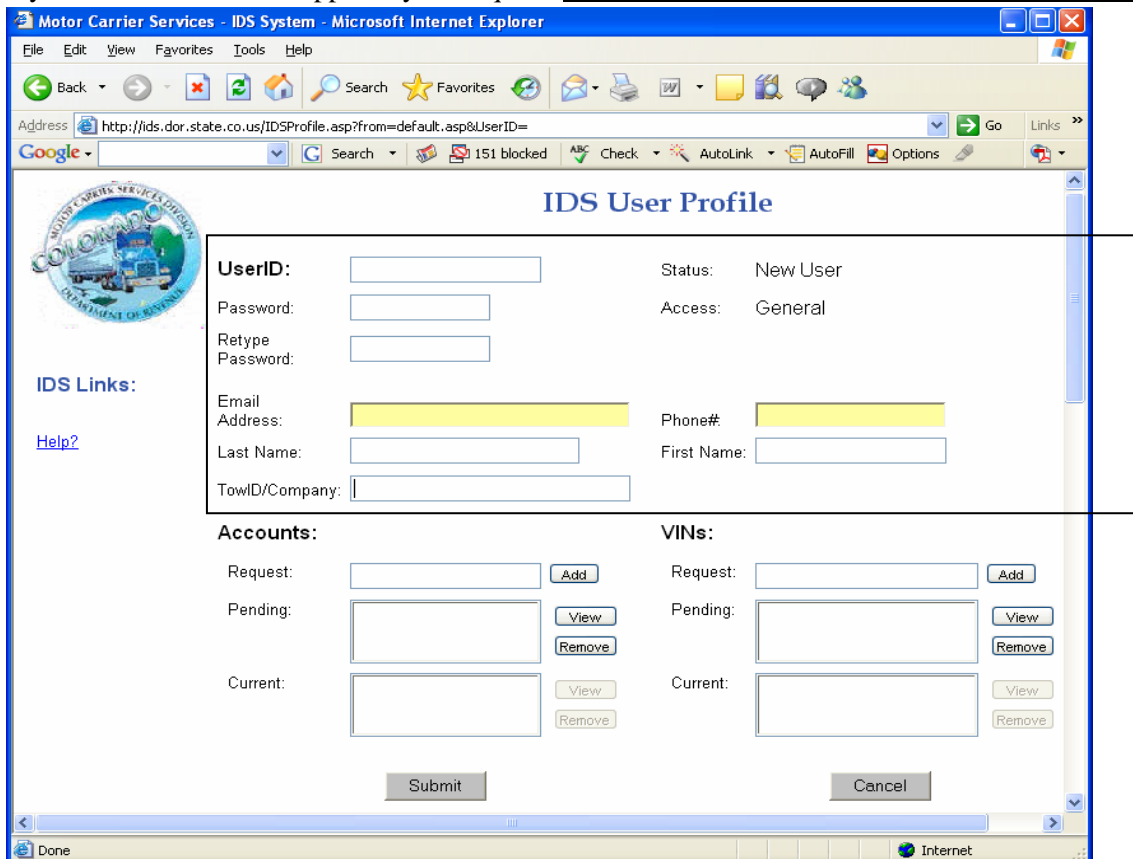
Motor Carrier Services - IDS System - Microsoft Internet Explorer

File Edit View Favorites Tools Help

Back Search Favorites

Address http://ids.dor.state.co.us/IDSProfile.asp?from=default.asp&UserID= Go Links

Google Search 151 blocked Check AutoLink AutoFill Options

MOTOR CARRIER SERVICES DIVISION COLORADO DEPARTMENT OF REVENUE

IDS User Profile

UserID:
Status: New User
Password:
Access: General
Retype Password:

IDS Links:

Email Address:
Phone#:

Help?

Last Name:
First Name:
TowID/Company:

Accounts:
Request: Add
Pending: View Remove
Current: View Remove

VINs:
Request: Add
Pending: View Remove
Current: View Remove

Submit
Cancel

Done
Internet